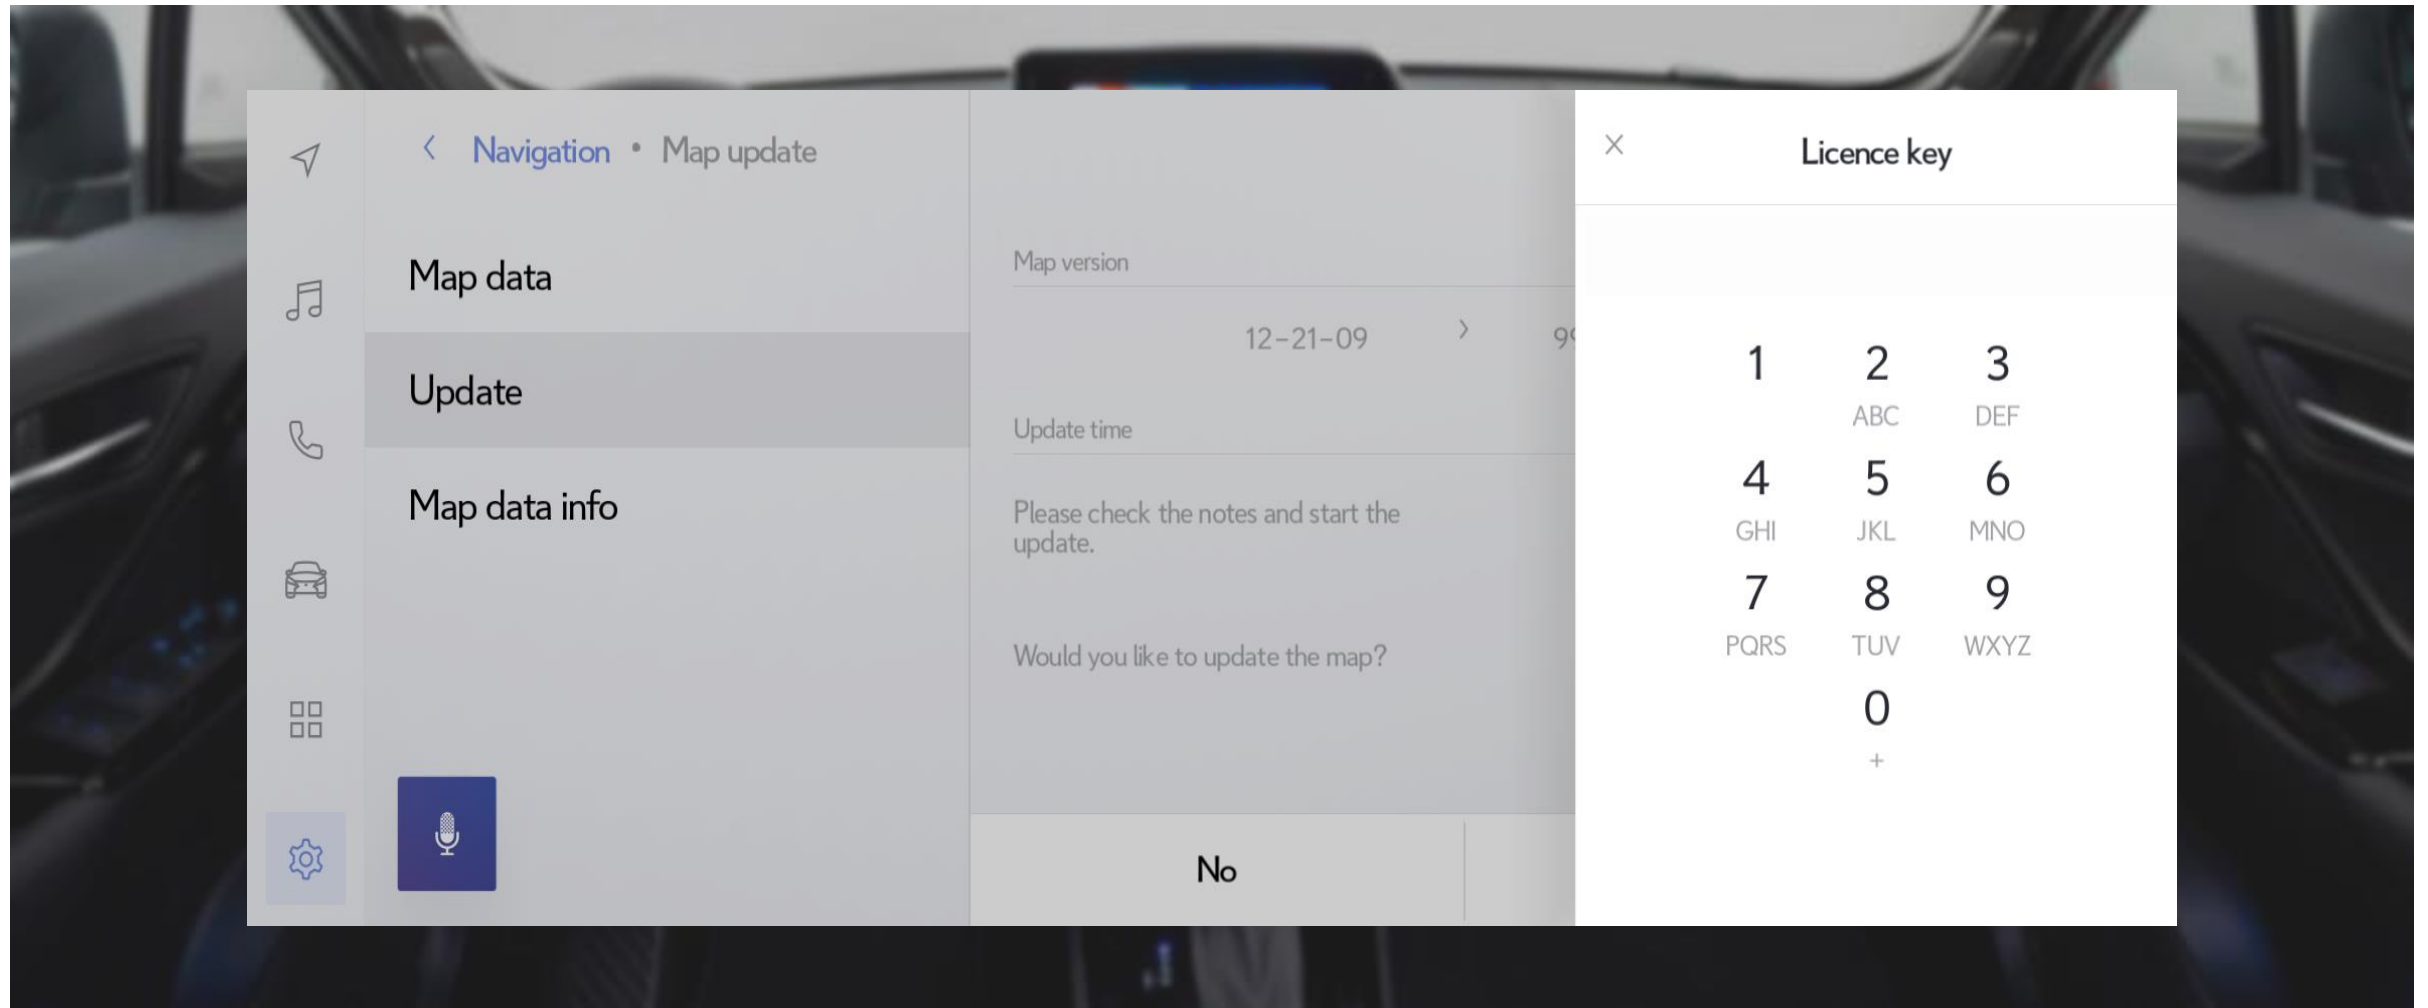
Navigation • Map update

Map data

Update

Map data info

Map version

12-21-09 › 9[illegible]

Update time

Please check the notes and start the update.

Would you like to update the map?

No

Licence key

1
2 ABC
3 DEF
4 GHI
5 JKL
6 MNO
7 PQRS
8 TUV
9 WXYZ
0 +